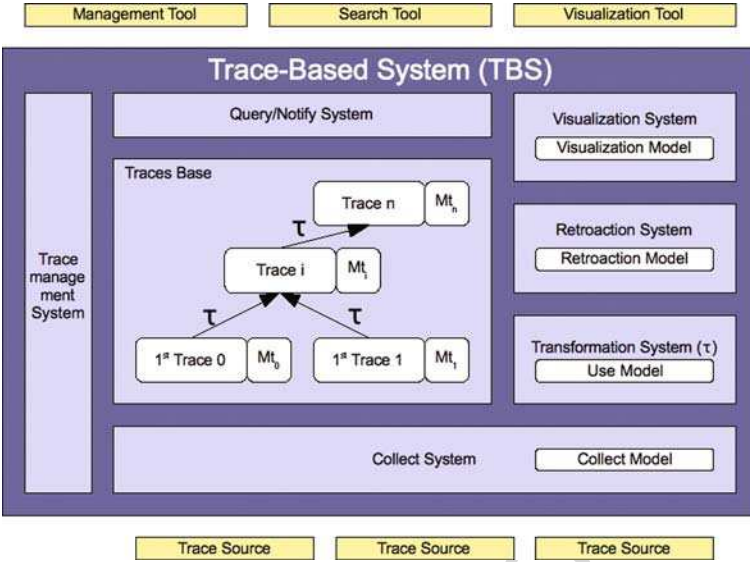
Management Tool
Search Tool
Visualization Tool

Trace-Based System (TBS)

Trace management System

Query/Notify System

Traces Base

Trace n
$Mt_n$

$\tau$

Trace i
$Mt_i$

$\tau$

$\tau$

$1^{st}$ Trace 0
$Mt_0$

$1^{st}$ Trace 1
$Mt_1$

Visualization System
Visualization Model

Retroaction System
Retroaction Model

Transformation System ($\tau$)
Use Model

Collect System
Collect Model

Trace Source
Trace Source
Trace Source